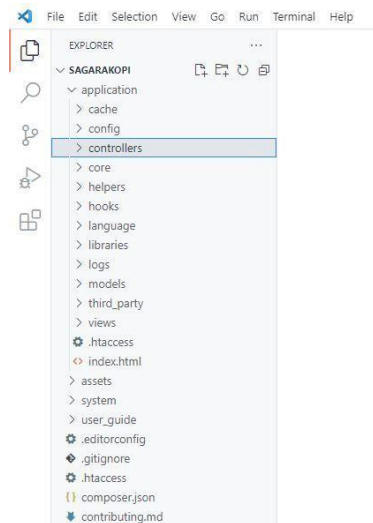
File Edit Selection View Go Run Terminal Help

EXPLORER ...

SAGARAKOPI
application
cache
config
controllers
core
helpers
hooks
language
libraries
logs
models
third_party
views
.htaccess
index.html
assets
system
user_guide
.editorconfig
.gitignore
.htaccess
composer.json
contributing.md